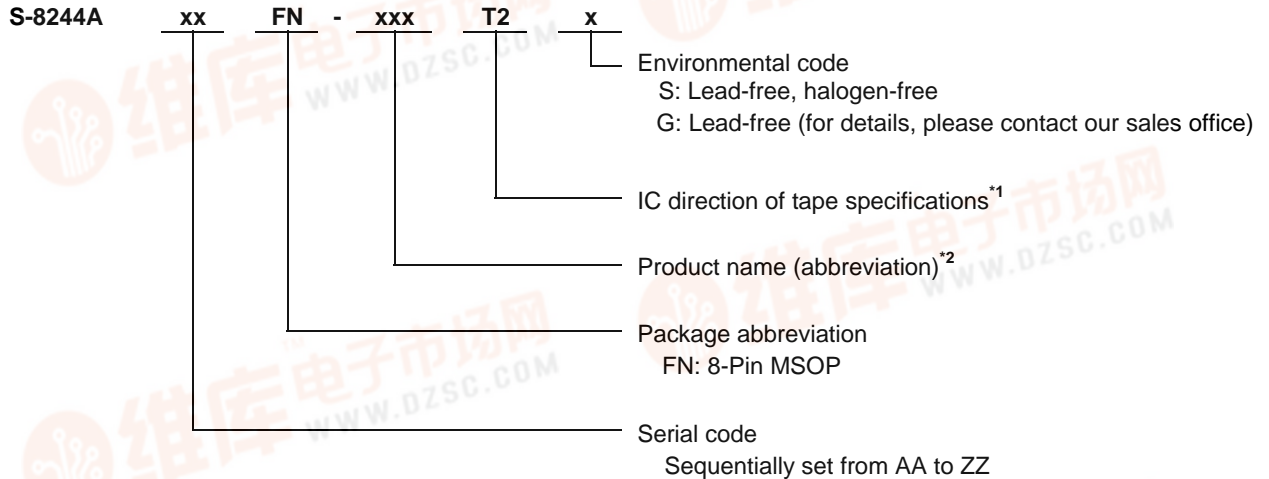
S-8244A xx FN - xxx T2 x

Environmental code
S: Lead-free, halogen-free
G: Lead-free (for details, please contact our sales office)

IC direction of tape specifications$^{*1}$

Product name (abbreviation)$^{*2}$

Package abbreviation
FN: 8-Pin MSOP

Serial code
Sequentially set from AA to ZZ

维库电子市场网 WWW.DZSC.COM